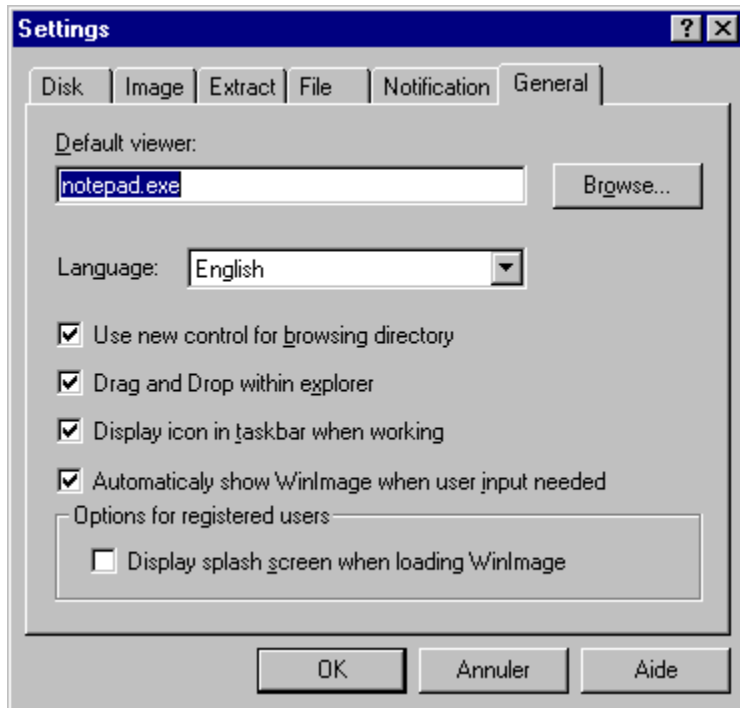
Settings

Disk | Image | Extract | File | Notification | General

Default viewer:

notepad.exe

Browse...

Language: English

Use new control for browsing directory

Drag and Drop within explorer

Display icon in taskbar when working

Automaticaly show WinImage when user input needed

Options for registered users

Display splash screen when loading WinImage

OK

Annuler

Aide